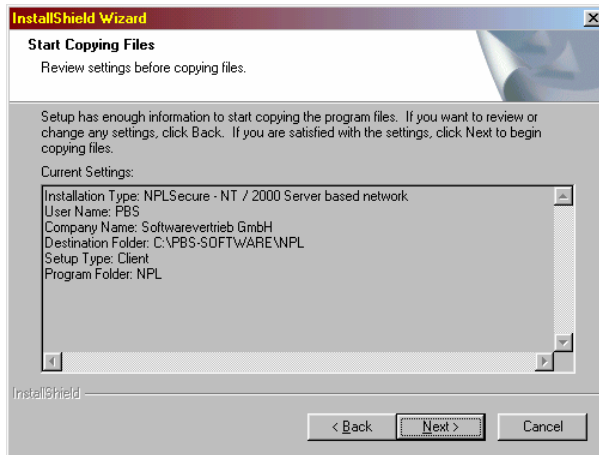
InstallShield Wizard

Start Copying Files

Review settings before copying files.

Setup has enough information to start copying the program files. If you want to review or change any settings, click Back. If you are satisfied with the settings, click Next to begin copying files.

Current Settings:

Installation Type: NPLSecure - NT / 2000 Server based network
User Name: PBS
Company Name: Softwarevertrieb GmbH
Destination Folder: C:\PBS-SOFTWARE\NPL
Setup Type: Client
Program Folder: NPL

InstallShield

< Back Next > Cancel